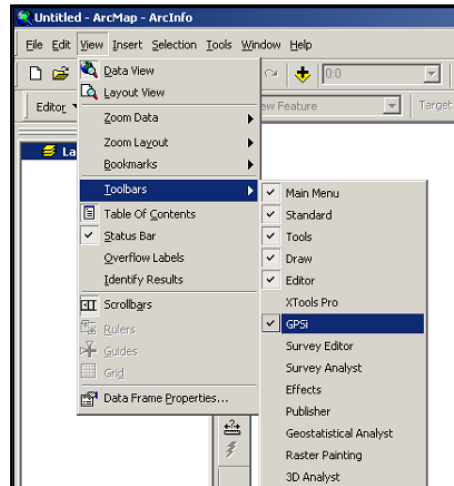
Untitled - ArcMap - ArcInfo

File Edit View Insert Selection Tools Window Help

Editor

La

ew Feature

Target

0:0

Data View
Layout View
Zoom Data
Zoom Layout
Bookmarks
Toolbars
Table Of Contents
Status Bar
Overflow Labels
Identify Results
Scrollbars
Rulers
Guides
Grid
Data Frame Properties...

Main Menu
Standard
Tools
Draw
Editor
XTools Pro
GPSi
Survey Editor
Survey Analyst
Effects
Publisher
Geostatistical Analyst
Raster Painting
3D Analyst